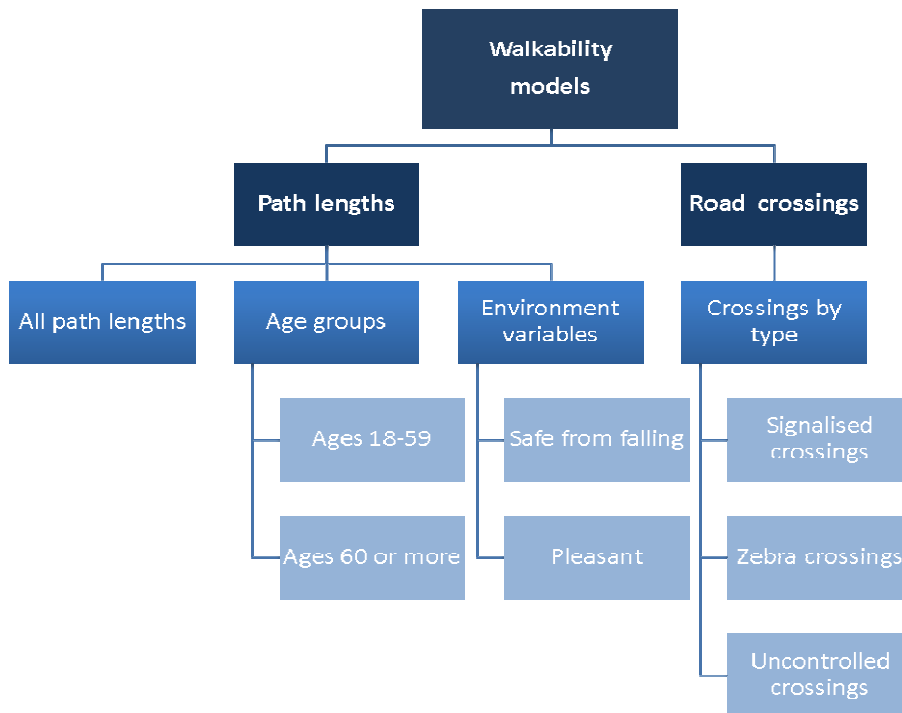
Walkability models

Path lengths

Road crossings

All path lengths

Age groups

Environment variables

Crossings by type

Ages 18-59

Ages 60 or more

Safe from falling

Pleasant

Signalised crossings

Zebra crossings

Uncontrolled crossings